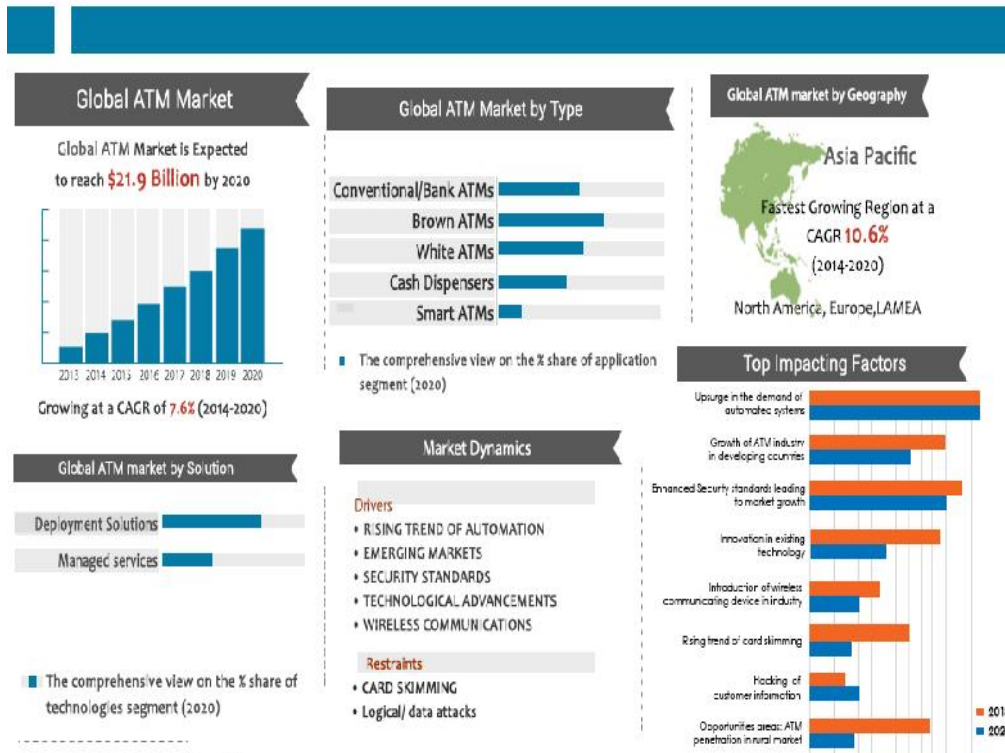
Global ATM Market

Global ATM Market is Expected to reach $21.9 Billion by 2020

2013 2014 2015 2016 2017 2018 2019 2020

Growing at a CAGR of 7.6% (2014-2020)

Global ATM market by Solution

Deployment Solutions

Managed services

The comprehensive view on the % share of technologies segment (2020)

Global ATM Market by Type

Conventional/Bank ATMs

Brown ATMs

White ATMs

Cash Dispensers

Smart ATMs

The comprehensive view on the % share of application segment (2020)

Market Dynamics

Drivers
• RISING TREND OF AUTOMATION
• EMERGING MARKETS
• SECURITY STANDARDS
• TECHNOLOGICAL ADVANCEMENTS
• WIRELESS COMMUNICATIONS

Restraints
• CARD SKIMMING
• Logical/ data attacks

Global ATM market by Geography

Asia Pacific

Fastest Growing Region at a CAGR 10.6% (2014-2020)

North America, Europe,LAMEA

Top Impacting Factors

Upsurge in the demand of automated systems

Growth of ATM industry in developing countries

Enhanced Security standards leading to market growth

Innovation in existing technology

Introduction of wireless communicating device in industry

Rising trend of card skimming

Hacking of customer information

Opportunities areas: ATM penetration in rural market

201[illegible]

202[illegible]